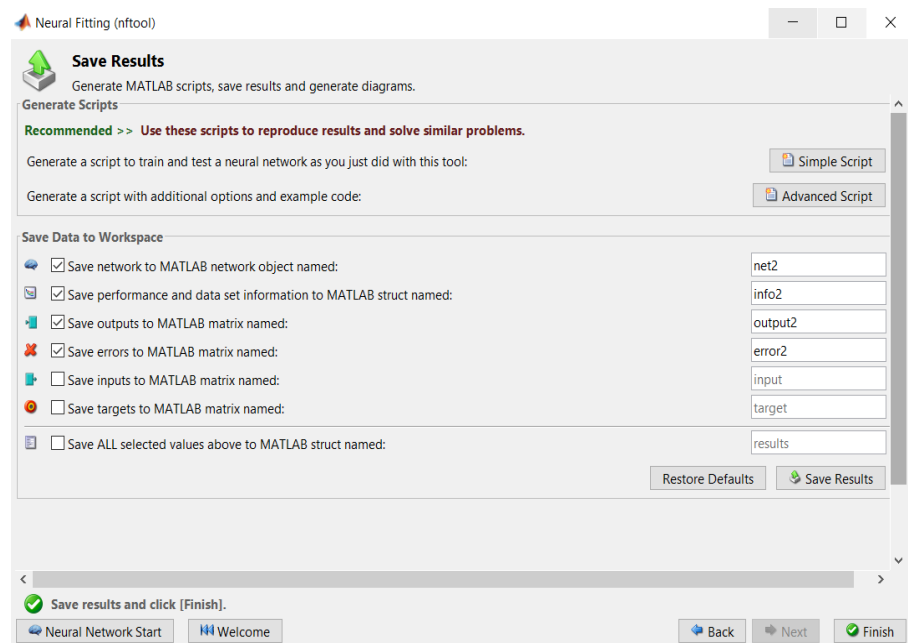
Neural Fitting (nftool)

Save Results

Generate MATLAB scripts, save results and generate diagrams.

Generate Scripts

Recommended >> Use these scripts to reproduce results and solve similar problems.

Generate a script to train and test a neural network as you just did with this tool:

Simple Script

Generate a script with additional options and example code:

Advanced Script

Save Data to Workspace

Save network to MATLAB network object named: net2

Save performance and data set information to MATLAB struct named: info2

Save outputs to MATLAB matrix named: output2

Save errors to MATLAB matrix named: error2

Save inputs to MATLAB matrix named: input

Save targets to MATLAB matrix named: target

Save ALL selected values above to MATLAB struct named: results

Restore Defaults

Save Results

Save results and click [Finish].

Neural Network Start

Welcome

Back

Next

Finish